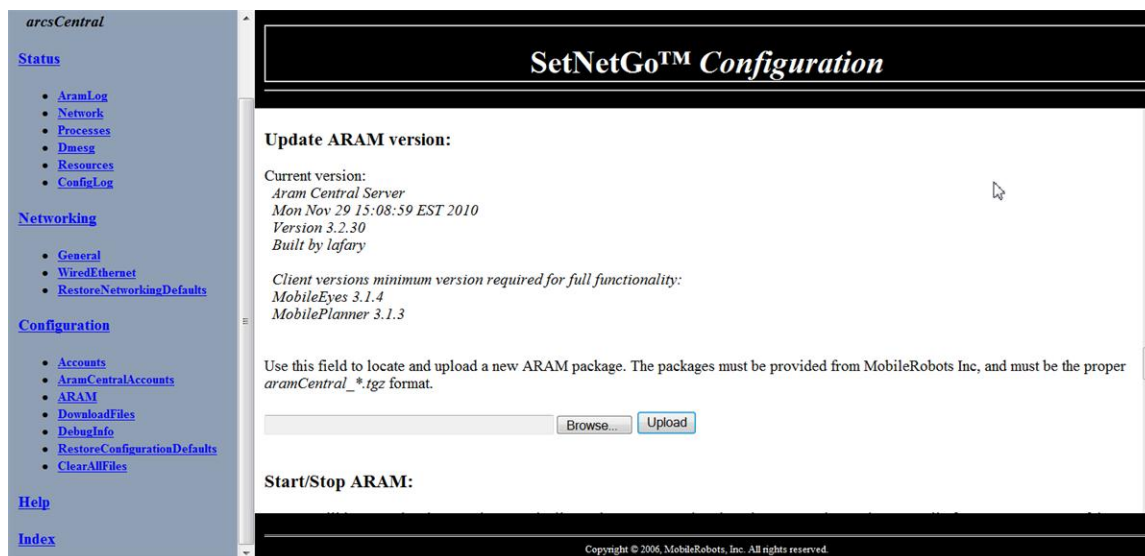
arcsCentral

Status

- AramLog
- Network
- Processes
- Dmesg
- Resources
- ConfigLog

Networking

- General
- WiredEthernet
- RestoreNetworkingDefaults

Configuration

- Accounts
- AramCentralAccounts
- ARAM
- DownloadFiles
- DebugInfo
- RestoreConfigurationDefaults
- ClearAllFiles

Help

Index

SetNetGo™ Configuration

Update ARAM version:

Current version:
Aram Central Server
Mon Nov 29 15:08:59 EST 2010
Version 3.2.30
Built by lafary

Client versions minimum version required for full functionality:
MobileEyes 3.1.4
MobilePlanner 3.1.3

Use this field to locate and upload a new ARAM package. The packages must be provided from MobileRobots Inc, and must be the proper aramCentral_*.tgz format.

Browse... Upload

Start/Stop ARAM:

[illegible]

Copyright © 2006, MobileRobots, Inc. All rights reserved.